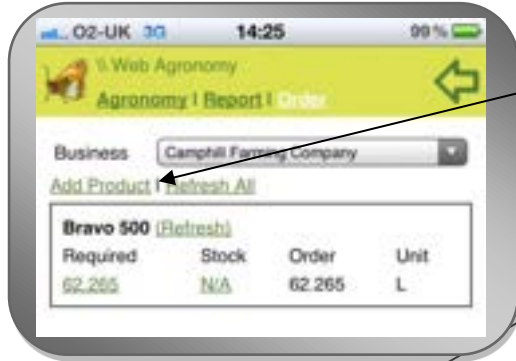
O2-UK 3G 14:25 99 %

\\ Web Agronomy

Agronomy | Report | Order

Business Camphill Farming Company

Add Product | Refresh All

Bravo 500 (Refresh)

| Required | Stock | Order | Unit |
|---|---|---|---|
| 62.265 | N/A | 62.265 | L |